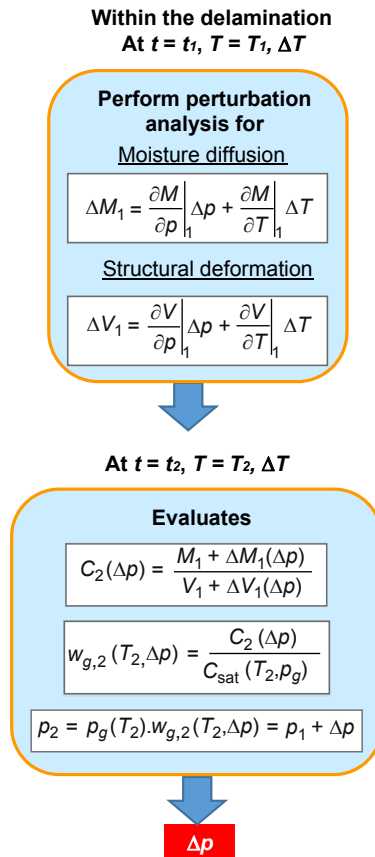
Within the delamination
At $t = t_1$, $T = T_1$, $\Delta T$

Perform perturbation analysis for

Moisture diffusion

$\Delta M_1 = \frac{\partial M}{\partial p}\Big|_1 \Delta p + \frac{\partial M}{\partial T}\Big|_1 \Delta T$

Structural deformation

$\Delta V_1 = \frac{\partial V}{\partial p}\Big|_1 \Delta p + \frac{\partial V}{\partial T}\Big|_1 \Delta T$

At $t = t_2$, $T = T_2$, $\Delta T$

Evaluates

$C_2(\Delta p) = \frac{M_1 + \Delta M_1(\Delta p)}{V_1 + \Delta V_1(\Delta p)}$

$w_{g,2}(T_2,\Delta p) = \frac{C_2(\Delta p)}{C_{sat}(T_2,p_g)}$

$p_2 = p_g(T_2).w_{g,2}(T_2,\Delta p) = p_1 + \Delta p$

$\Delta p$